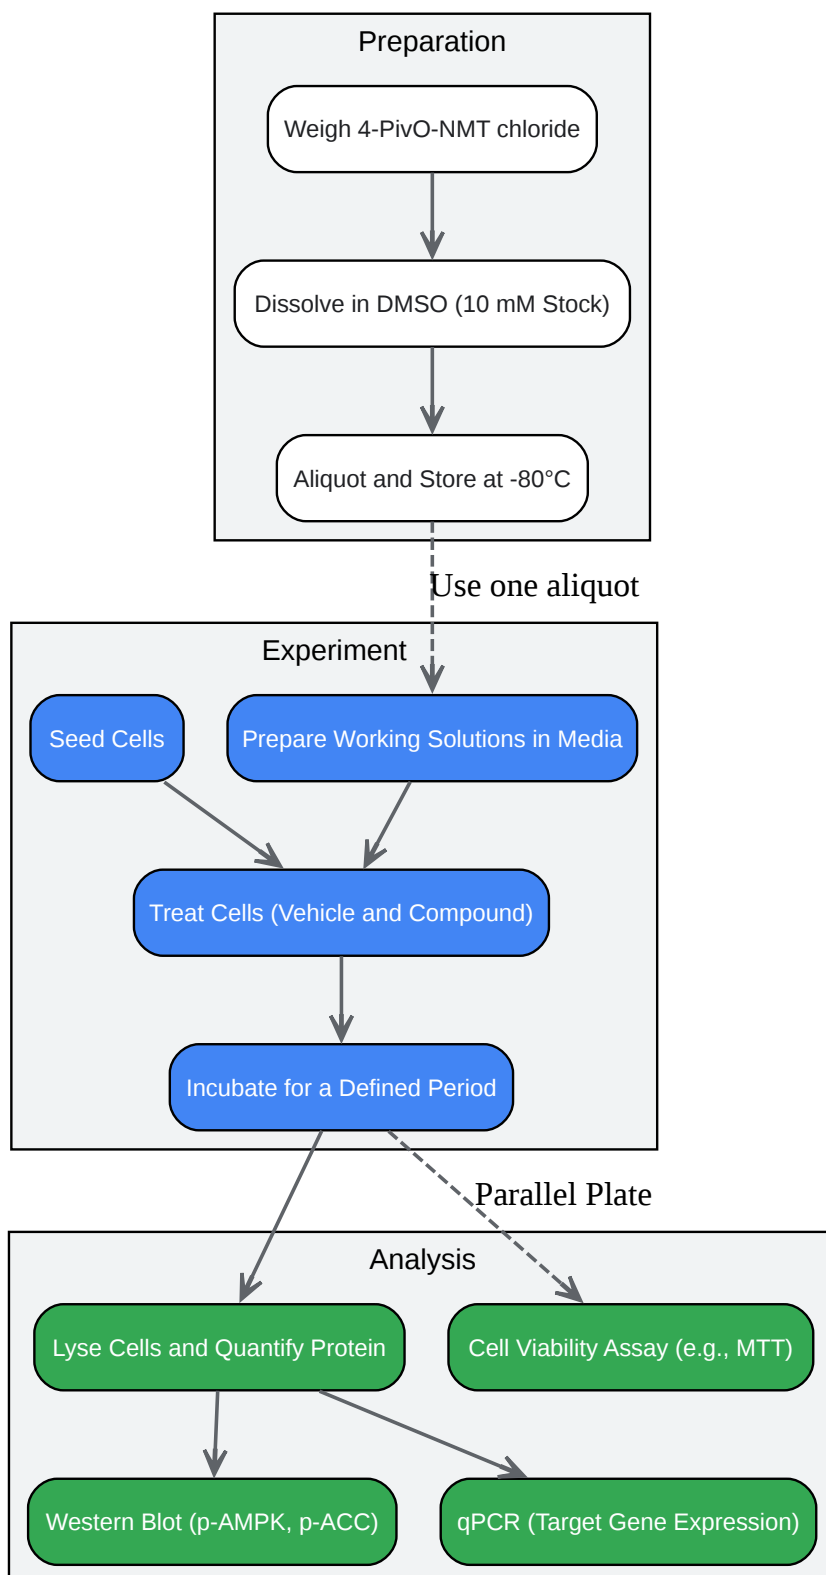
Preparation

Weigh 4-PivO-NMT chloride

Dissolve in DMSO (10 mM Stock)

Aliquot and Store at -80°C

Use one aliquot

Experiment

Seed Cells

Prepare Working Solutions in Media

Treat Cells (Vehicle and Compound)

Incubate for a Defined Period

Parallel Plate

Analysis

Lyse Cells and Quantify Protein

Cell Viability Assay (e.g., MTT)

Western Blot (p-AMPK, p-ACC)

qPCR (Target Gene Expression)